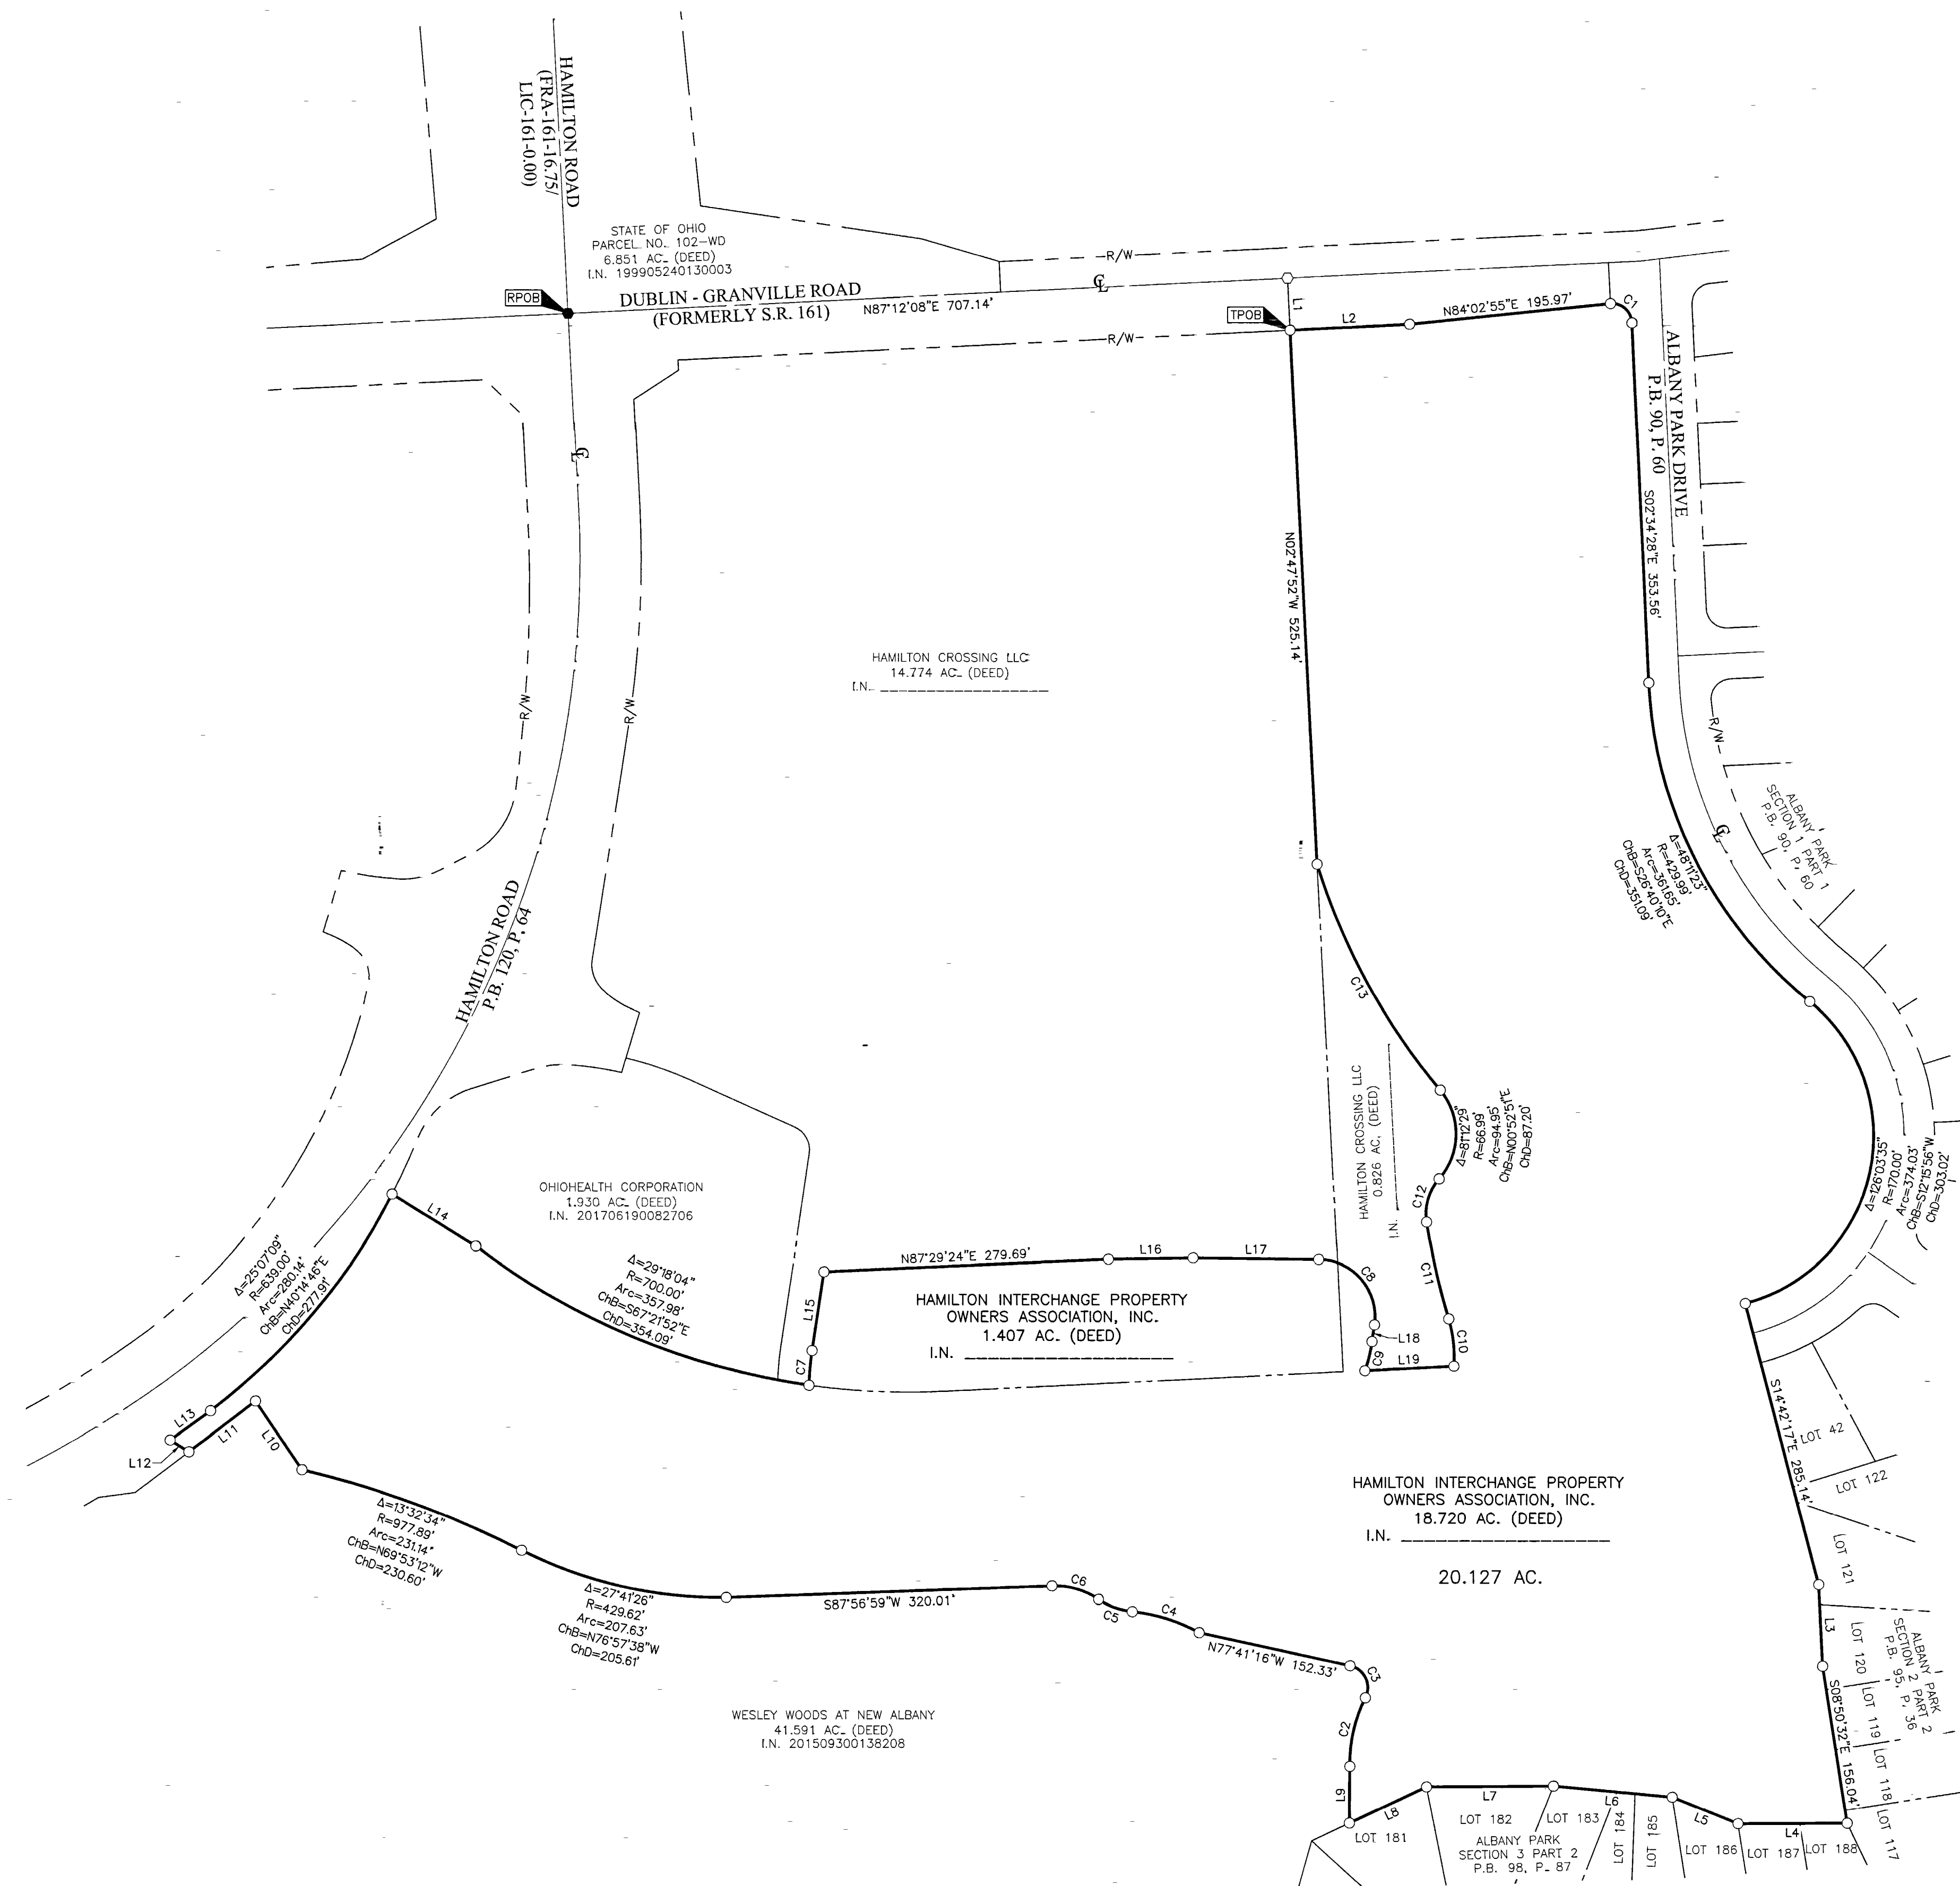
HAMILTON ROAD
(FRA-161-16.75/
LIC-161-0.00)

STATE OF OHIO
PARCEL NO. 102-WD
6.851 AC. (DEED)
I.N. 199905240130003

R/W

℄

RPOB

DUBLIN - GRANVILLE ROAD
(FORMERLY S.R. 161)

N87°12'08"E 707.14'

TPOB

L1

L2

N84°02'55"E 195.97'

C1

R/W

ALBANY PARK DRIVE
P.B. 90, P. 60

S02°34'28"E 353.56'

℄

N02°47'52"W 525.14'

HAMILTON CROSSING LLC
14.774 AC. (DEED)
I.N. ___________

R/W

R/W

R/W

ALBANY PARK
SECTION 1 PART 1
P.B. 90, P. 60

℄

Δ=48°11'23"
R=429.99'
Arc=361.65'
ChB=S26°40'10"E
ChD=351.09'

HAMILTON ROAD
P.B. 120, P. 64

C13

HAMILTON CROSSING LLC
0.826 AC. (DEED)
I.N.

Δ=81°12'29"
R=66.99'
Arc=94.95'
ChB=N00°52'51"E
ChD=87.20'

C12

C11

C10

L18

C9

L19

Δ=126°03'35"
R=170.00'
Arc=374.03'
ChB=S12°15'56"W
ChD=303.02'

OHIOHEALTH CORPORATION
1.930 AC. (DEED)
I.N. 201706190082706

L14

Δ=29°18'04"
R=700.00'
Arc=357.98'
ChB=S67°21'52"E
ChD=354.09'

N87°29'24"E 279.69'

L16

L17

C8

L15

HAMILTON INTERCHANGE PROPERTY
OWNERS ASSOCIATION, INC.
1.407 AC. (DEED)
I.N. ___________

C7

Δ=25°07'09"
R=639.00'
Arc=280.14'
ChB=N40°14'46"E
ChD=277.91'

L13

L12

L11

L10

S14°42'17"E 285.14'

LOT 42

LOT 122

LOT 121

HAMILTON INTERCHANGE PROPERTY
OWNERS ASSOCIATION, INC.
18.720 AC. (DEED)
I.N. ___________

20.127 AC.

Δ=13°32'34"
R=977.89'
Arc=231.14'
ChB=N69°53'12"W
ChD=230.60'

Δ=27°41'26"
R=429.62'
Arc=207.63'
ChB=N76°57'38"W
ChD=205.61'

S87°56'59"W 320.01'

C6

C5

C4

N77°41'16"W 152.33'

C3

C2

L3

LOT 120

ALBANY PARK
SECTION 2 PART 2
P.B. 95, P. 36

LOT 119

S08°50'32"E 156.04'

LOT 118

WESLEY WOODS AT NEW ALBANY
41.591 AC. (DEED)
I.N. 201509300138208

L9

L8

L7

L6

L5

L4

LOT 181

LOT 182

LOT 183

LOT 184

LOT 185

LOT 186

LOT 187

LOT 188

LOT 117

ALBANY PARK
SECTION 3 PART 2
P.B. 98, P. 87